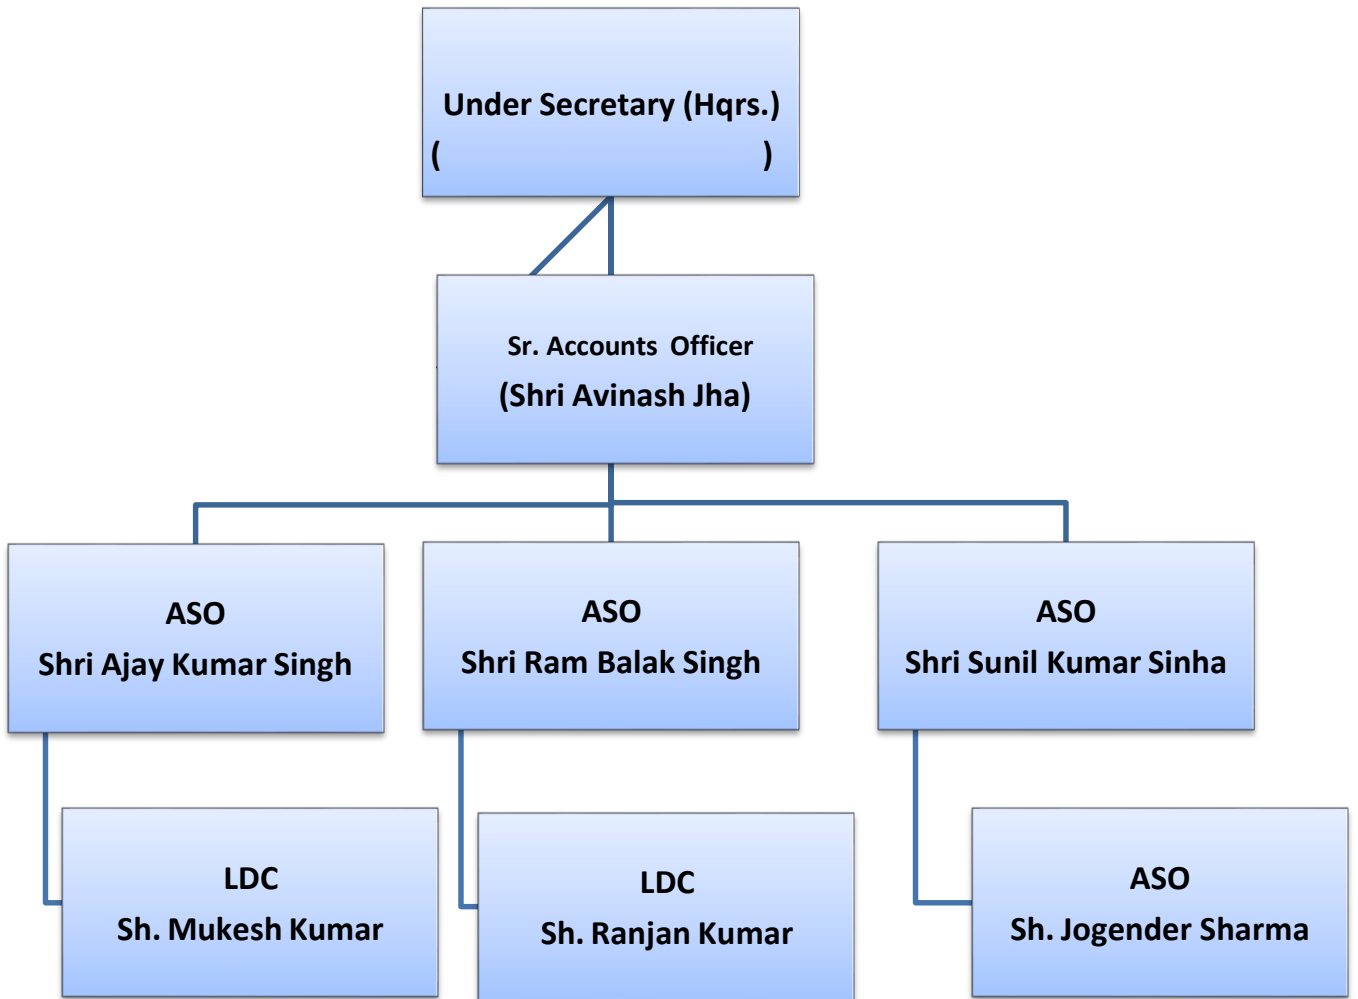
Under Secretary (Hqrs.)
( )

Sr. Accounts Officer
(Shri Avinash Jha)

ASO
Shri Ajay Kumar Singh

ASO
Shri Ram Balak Singh

ASO
Shri Sunil Kumar Sinha

LDC
Sh. Mukesh Kumar

LDC
Sh. Ranjan Kumar

ASO
Sh. Jogender Sharma